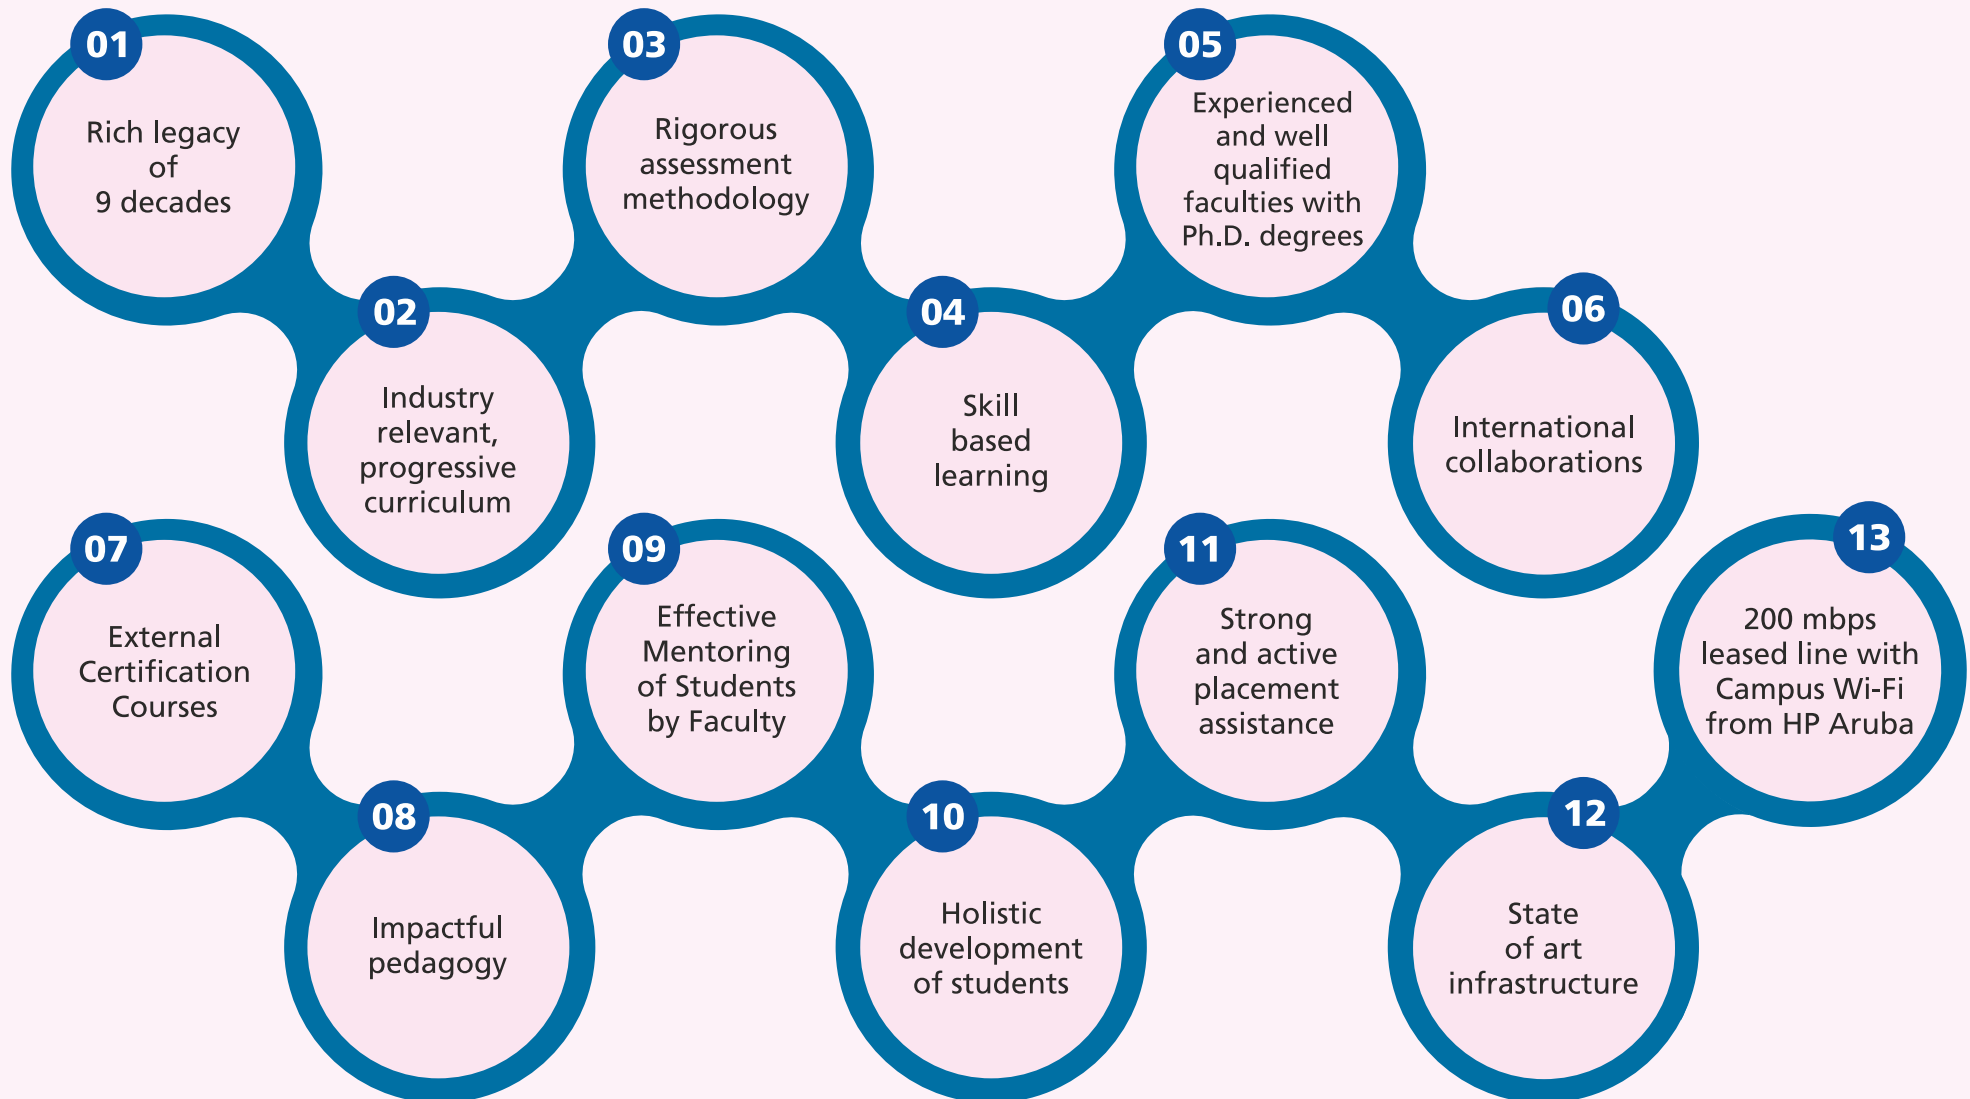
01
Rich legacy of 9 decades

02
Industry relevant, progressive curriculum

03
Rigorous assessment methodology

04
Skill based learning

05
Experienced and well qualified faculties with Ph.D. degrees

06
International collaborations

07
External Certification Courses

08
Impactful pedagogy

09
Effective Mentoring of Students by Faculty

10
Holistic development of students

11
Strong and active placement assistance

12
State of art infrastructure

13
200 mbps leased line with Campus Wi-Fi from HP Aruba